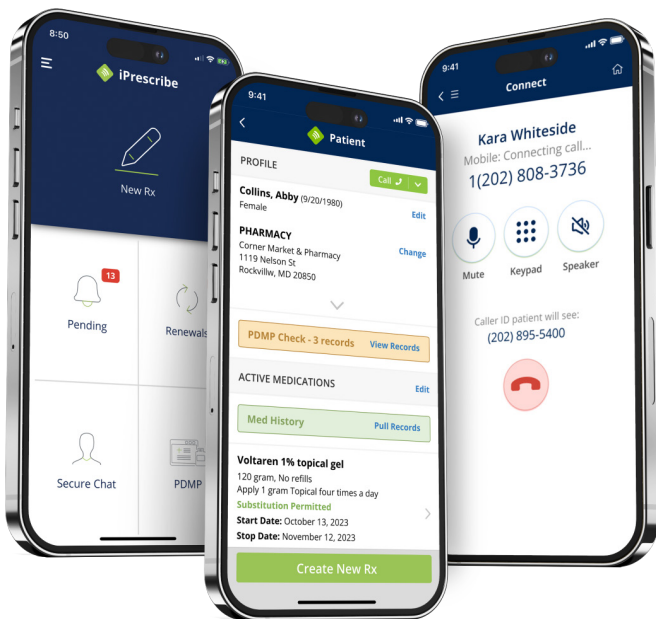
8:50

iPrescribe

New Rx

13

Pending

Renewals

Secure Chat

PDMP

9:41

Patient

PROFILE

Call

Collins, Abby (9/20/1980)
Female

Edit

PHARMACY
Corner Market & Pharmacy
1119 Nelson St
Rockvillw, MD 20850

Change

PDMP Check - 3 records

View Records

ACTIVE MEDICATIONS

Edit

Med History

Pull Records

Voltaren 1% topical gel
120 gram, No refills
Apply 1 gram Topical four times a day
Substitution Permitted
Start Date: October 13, 2023
Stop Date: November 12, 2023

Create New Rx

9:41

Connect

Kara Whiteside
Mobile: Connecting call...
1(202) 808-3736

Mute

Keypad

Speaker

Caller ID patient will see:
(202) 895-5400